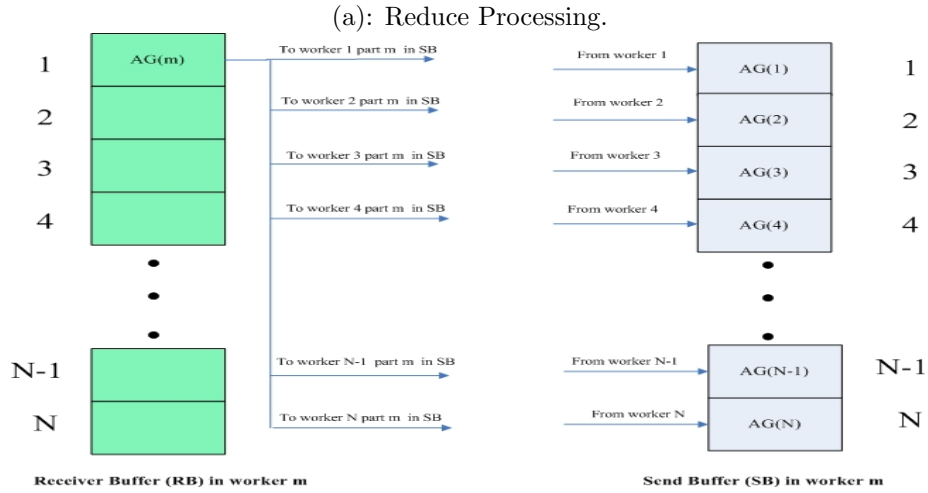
(a): Reduce Processing.

1
2
3
4
N-1
N

AG(m)

To worker 1 part m in SB
To worker 2 part m in SB
To worker 3 part m in SB
To worker 4 part m in SB
To worker N-1 part m in SB
To worker N part m in SB

From worker 1
From worker 2
From worker 3
From worker 4
From worker N-1
From worker N

AG(1)
AG(2)
AG(3)
AG(4)
AG(N-1)
AG(N)

1
2
3
4
N-1
N

Receiver Buffer (RB) in worker m

Send Buffer (SB) in worker m